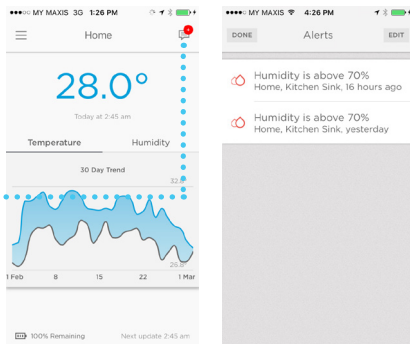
●●●○○ MY MAXIS 3G 1:26 PM

Home

1

28.0°

Today at 2:45 am

Temperature

Humidity

30 Day Trend

32.6°

26.3°

1 Feb

8

15

22

1 Mar

100% Remaining

Next update 2:45 am

●●●○○ MY MAXIS 4:26 PM

DONE

Alerts

EDIT

Humidity is above 70%
Home, Kitchen Sink, 16 hours ago

Humidity is above 70%
Home, Kitchen Sink, yesterday